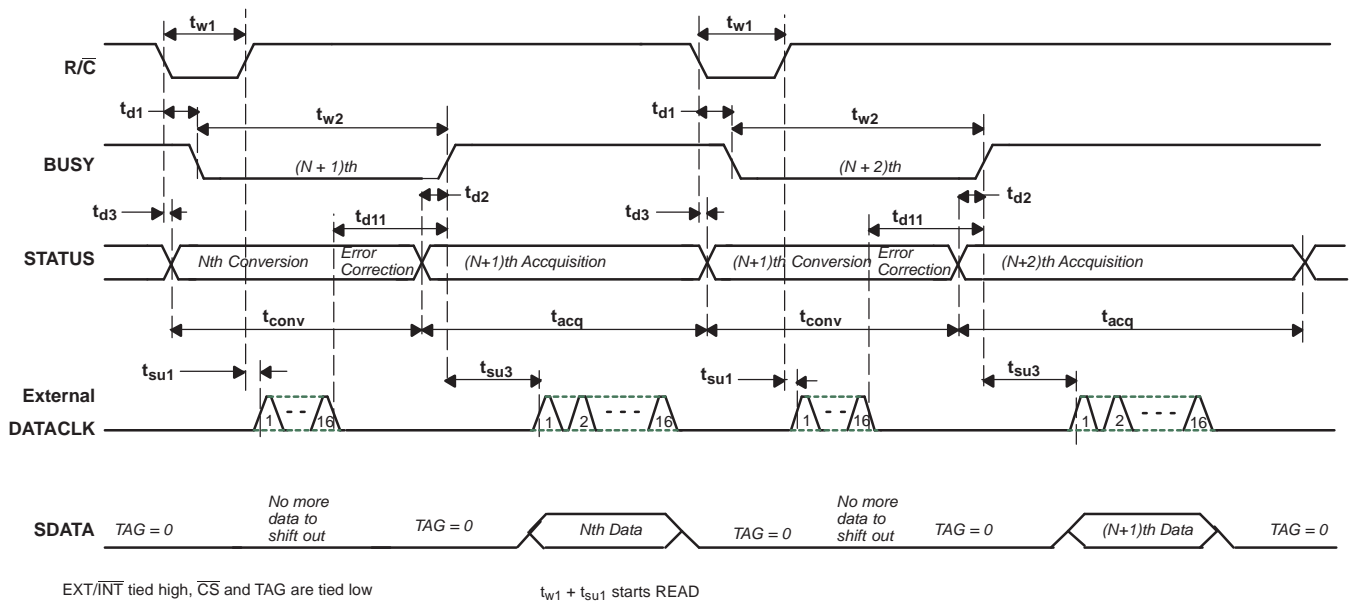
$t_{w1}$ $t_{w1}$

R/$\overline{C}$

$t_{d1}$ $t_{w2}$ $t_{d1}$ $t_{w2}$

BUSY

(N + 1)th (N + 2)th

$t_{d2}$ $t_{d2}$

$t_{d3}$ $t_{d3}$

$t_{d11}$ $t_{d11}$

STATUS

Nth Conversion Error Correction (N+1)th Accquisition (N+1)th Conversion Error Correction (N+2)th Accquisition

$t_{conv}$ $t_{acq}$ $t_{conv}$ $t_{acq}$

$t_{su1}$ $t_{su3}$ $t_{su1}$ $t_{su3}$

External DATACLK

1 - - 16 1 2 - - - 16 1 - - 16 1 2 - - - 16

SDATA TAG = 0 No more data to shift out TAG = 0 Nth Data TAG = 0 No more data to shift out TAG = 0 (N+1)th Data TAG = 0

EXT/$\overline{INT}$ tied high, $\overline{CS}$ and TAG are tied low

$t_{w1}$ + $t_{su1}$ starts READ